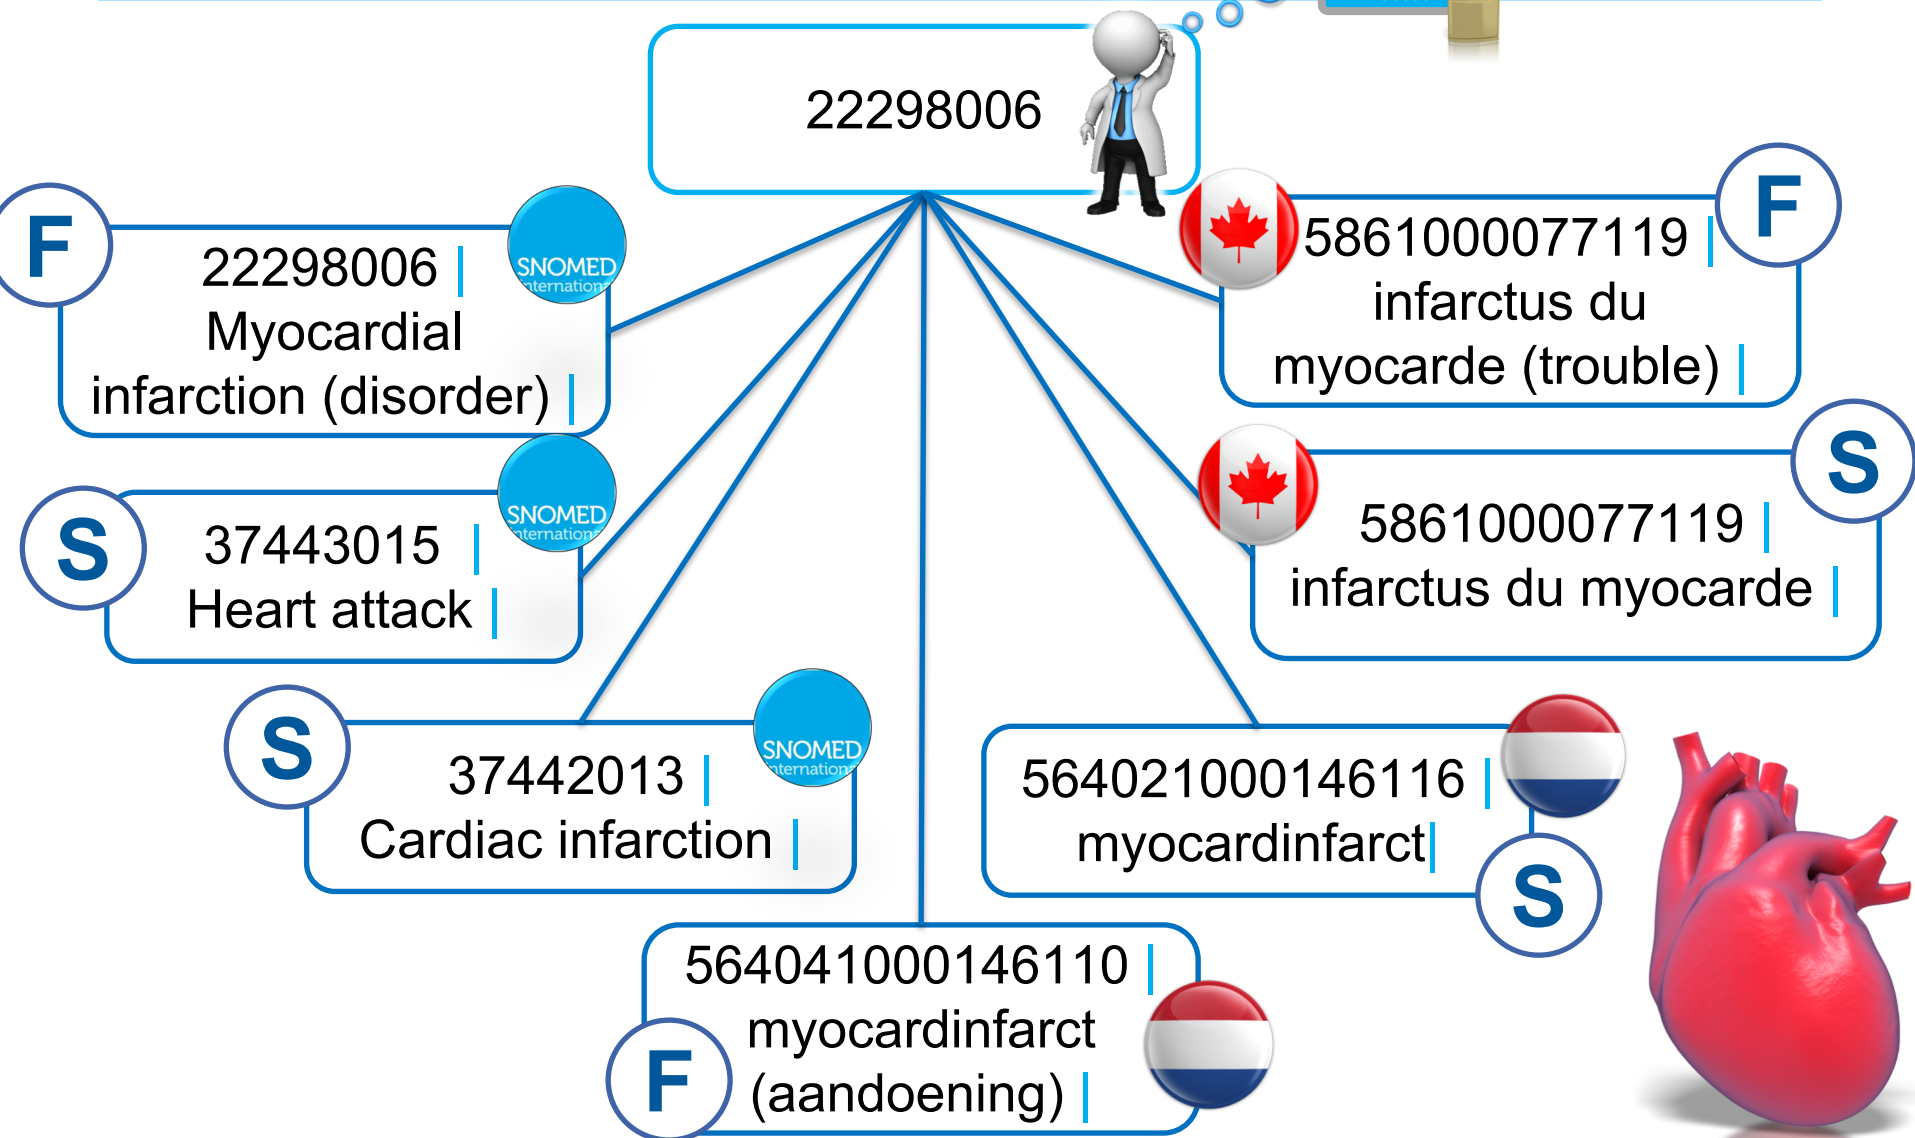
22298006

F
22298006 |
Myocardial infarction (disorder) |
SNOMED International

S
37443015 |
Heart attack |
SNOMED International

S
37442013 |
Cardiac infarction |
SNOMED International

F
5861000077119 |
infarctus du myocarde (trouble) |

S
5861000077119 |
infarctus du myocarde |

S
564021000146116 |
myocardinfarct|

F
564041000146110 |
myocardinfarct (aandoening) |